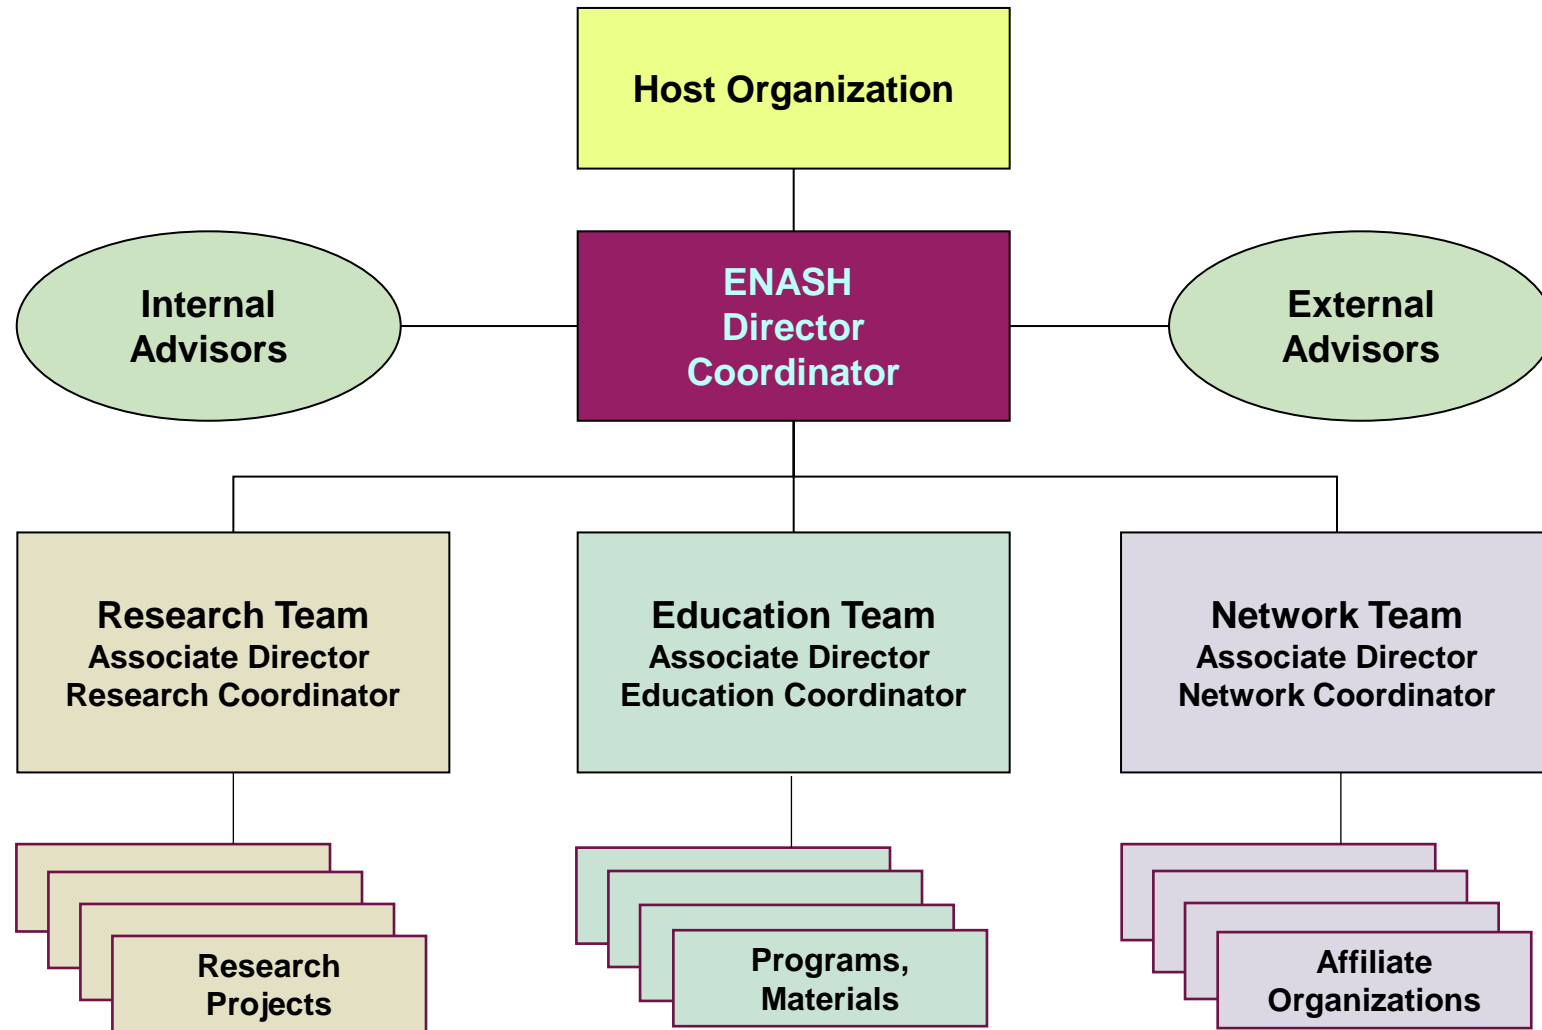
Host Organization

Internal Advisors

ENASH
Director
Coordinator

External Advisors

Research Team
Associate Director
Research Coordinator

Education Team
Associate Director
Education Coordinator

Network Team
Associate Director
Network Coordinator

Research Projects

Programs, Materials

Affiliate Organizations